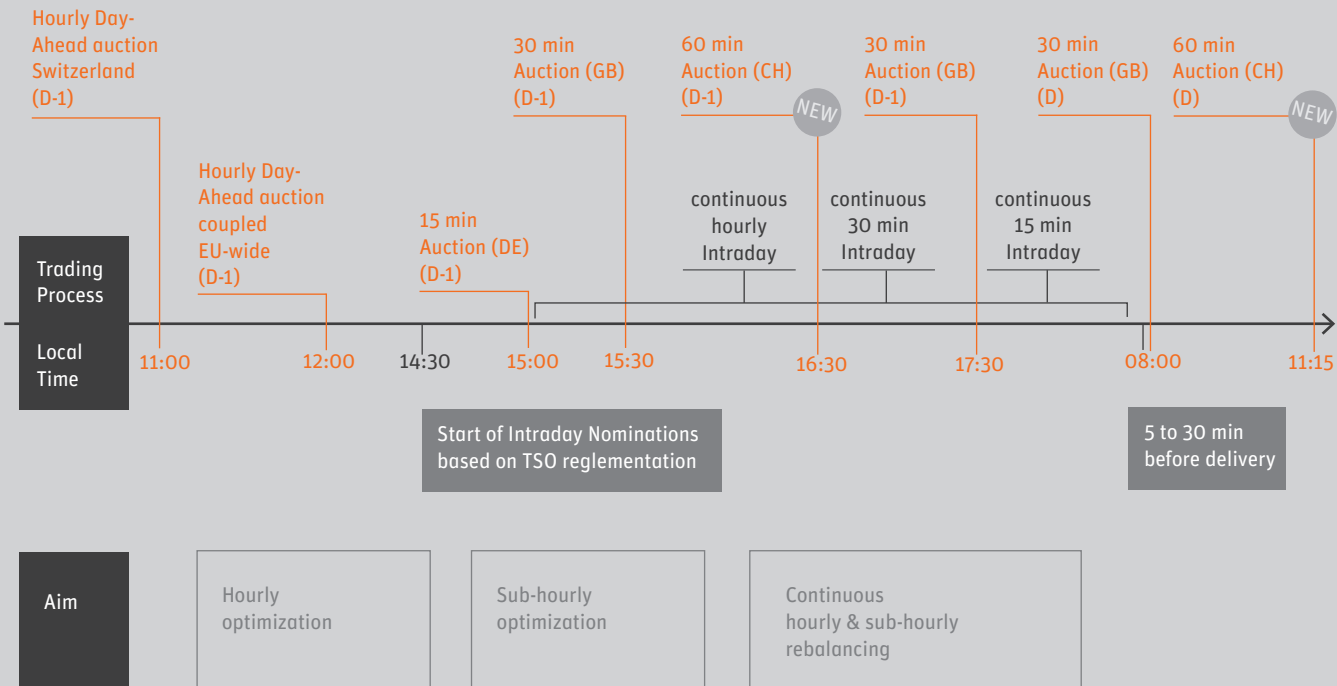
Hourly Day-Ahead auction Switzerland (D-1)

30 min Auction (GB) (D-1)

60 min Auction (CH) (D-1)

NEW

30 min Auction (GB) (D-1)

30 min Auction (GB) (D)

60 min Auction (CH) (D)

NEW

Hourly Day-Ahead auction coupled EU-wide (D-1)

15 min Auction (DE) (D-1)

continuous hourly Intraday

continuous 30 min Intraday

continuous 15 min Intraday

Trading Process

Local Time

11:00

12:00

14:30

15:00

15:30

16:30

17:30

08:00

11:15

Start of Intraday Nominations based on TSO reglementation

5 to 30 min before delivery

Aim

Hourly optimization

Sub-hourly optimization

Continuous hourly & sub-hourly rebalancing